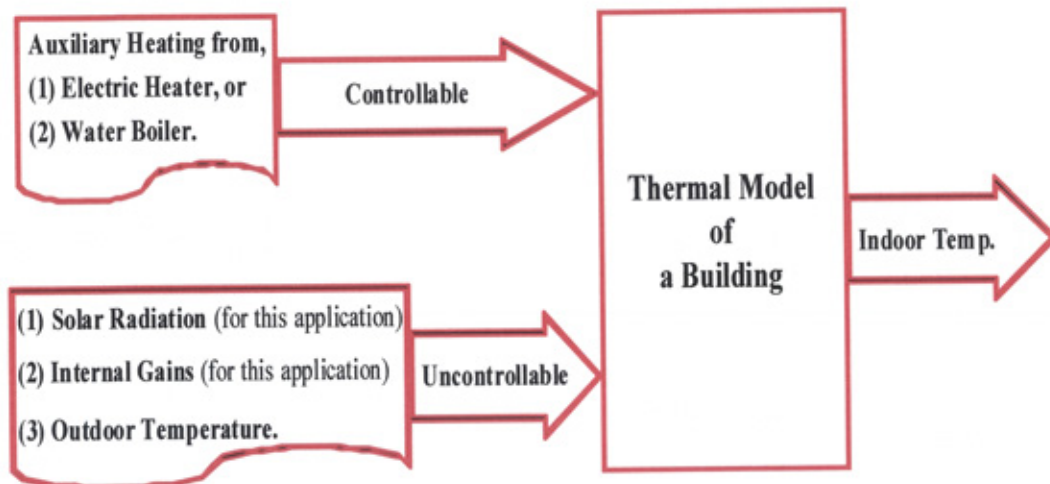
Auxiliary Heating from,
(1) Electric Heater, or
(2) Water Boiler.

Controllable

Thermal Model of a Building

Indoor Temp.

(1) Solar Radiation (for this application)
(2) Internal Gains (for this application)
(3) Outdoor Temperature.

Uncontrollable